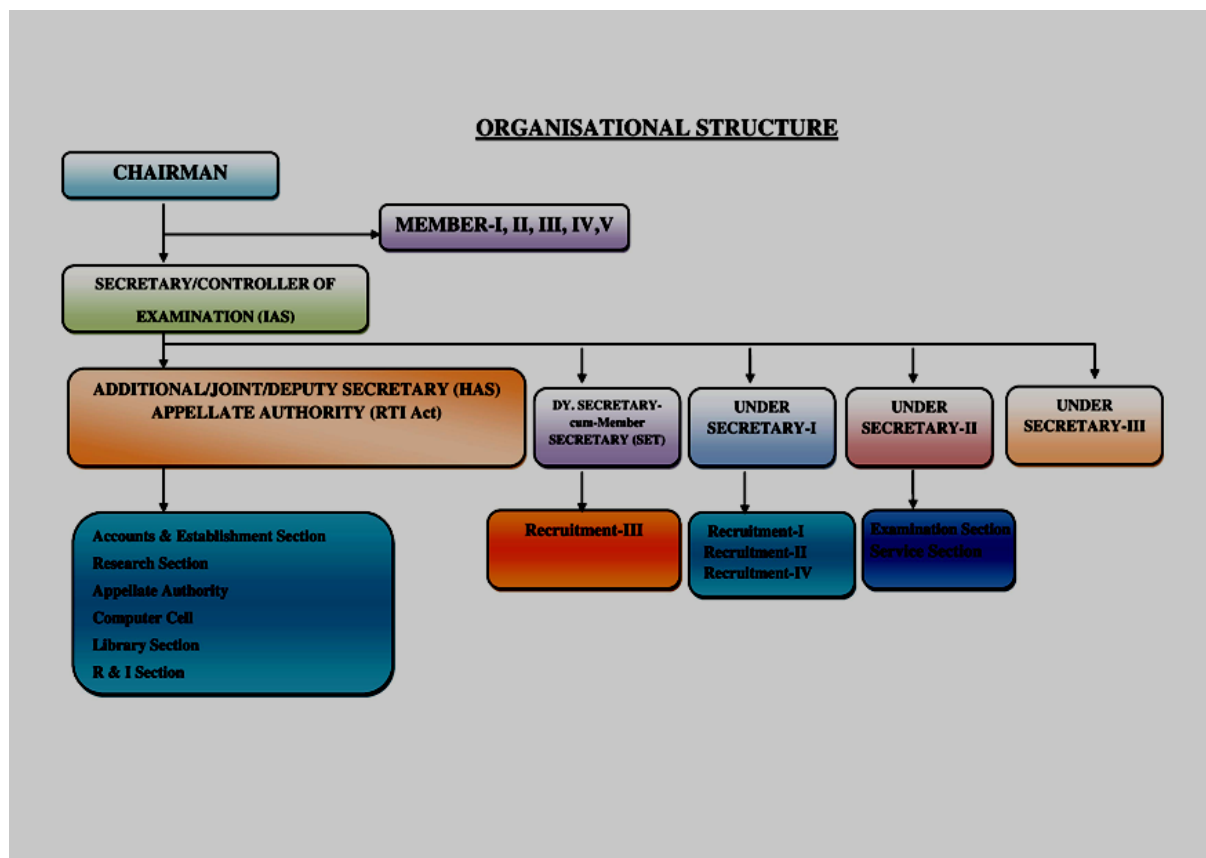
ORGANISATIONAL STRUCTURE

CHAIRMAN

MEMBER-I, II, III, IV,V

SECRETARY/CONTROLLER OF EXAMINATION (IAS)

ADDITIONAL/JOINT/DEPUTY SECRETARY (HAS) APPELLATE AUTHORITY (RTI Act)

DY. SECRETARY-cum-Member SECRETARY (SET)

UNDER SECRETARY-I

UNDER SECRETARY-II

UNDER SECRETARY-III

Accounts & Establishment Section
Research Section
Appellate Authority
Computer Cell
Library Section
R & I Section

Recruitment-III

Recruitment-I
Recruitment-II
Recruitment-IV

Examination Section
Service Section